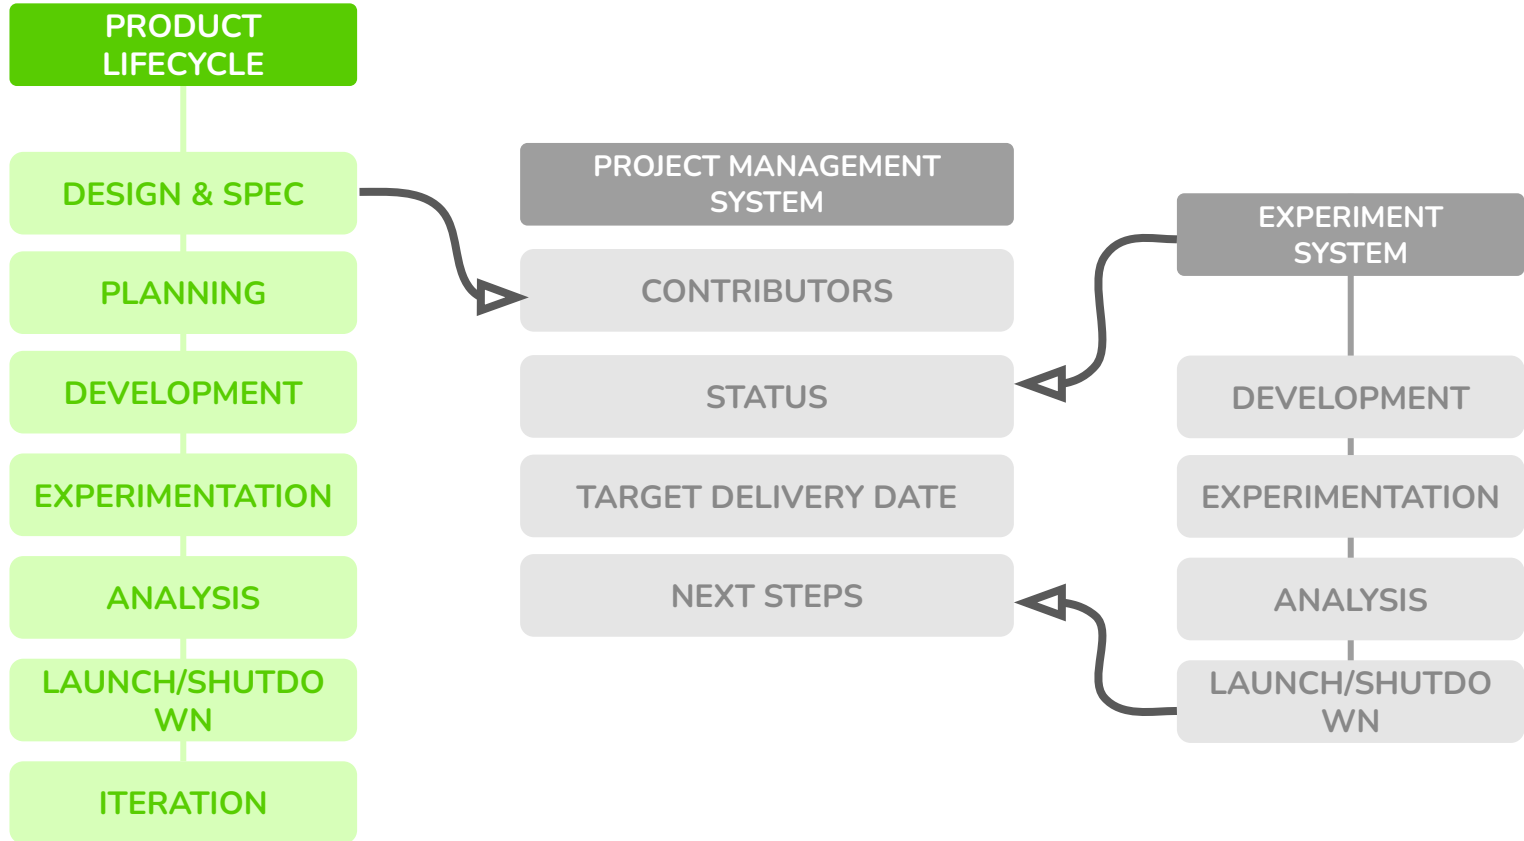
PRODUCT LIFECYCLE

DESIGN & SPEC

PLANNING

DEVELOPMENT

EXPERIMENTATION

ANALYSIS

LAUNCH/SHUTDOWN

ITERATION

PROJECT MANAGEMENT SYSTEM

CONTRIBUTORS

STATUS

TARGET DELIVERY DATE

NEXT STEPS

EXPERIMENT SYSTEM

DEVELOPMENT

EXPERIMENTATION

ANALYSIS

LAUNCH/SHUTDOWN